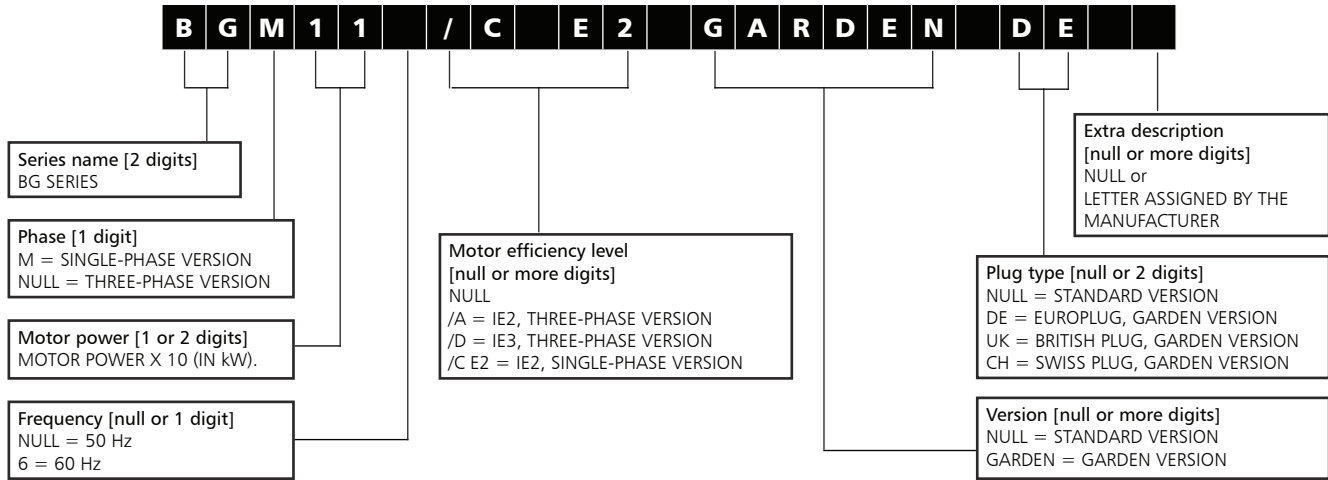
B G M 1 1 / C E 2 G A R D E N D E

Series name [2 digits]
BG SERIES

Phase [1 digit]
M = SINGLE-PHASE VERSION
NULL = THREE-PHASE VERSION

Motor power [1 or 2 digits]
MOTOR POWER X 10 (IN kW).

Frequency [null or 1 digit]
NULL = 50 Hz
6 = 60 Hz

Motor efficiency level
[null or more digits]
NULL
/A = IE2, THREE-PHASE VERSION
/D = IE3, THREE-PHASE VERSION
/C E2 = IE2, SINGLE-PHASE VERSION

Extra description
[null or more digits]
NULL or
LETTER ASSIGNED BY THE MANUFACTURER

Plug type [null or 2 digits]
NULL = STANDARD VERSION
DE = EUROPLUG, GARDEN VERSION
UK = BRITISH PLUG, GARDEN VERSION
CH = SWISS PLUG, GARDEN VERSION

Version [null or more digits]
NULL = STANDARD VERSION
GARDEN = GARDEN VERSION